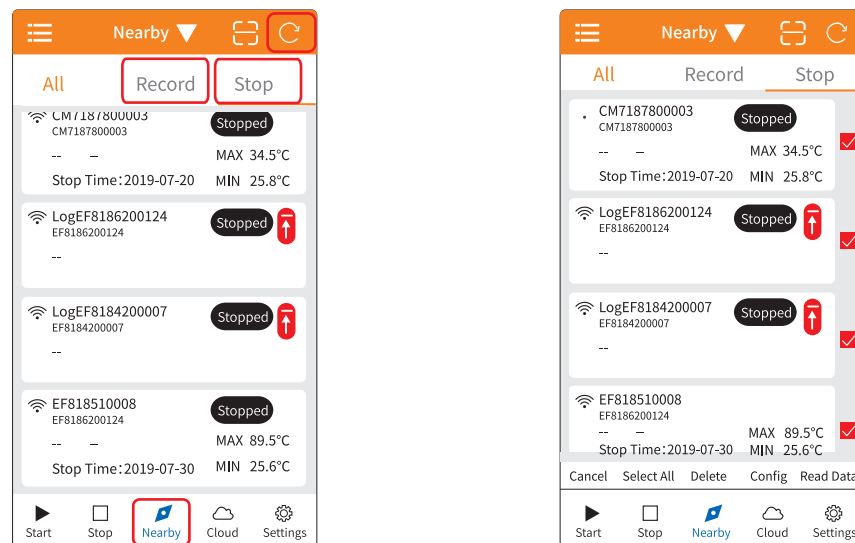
Nearby

All Record Stop

CM7187800003
CM7187800003
Stopped
-- –
MAX 34.5°C
Stop Time：2019-07-20
MIN 25.8°C

LogEF8186200124
EF8186200124
Stopped
--

LogEF8184200007
EF8184200007
Stopped
--

EF818510008
EF8186200124
Stopped
-- –
MAX 89.5°C
Stop Time：2019-07-30
MIN 25.6°C

Start Stop Nearby Cloud Settings

Nearby

All Record Stop

CM7187800003
CM7187800003
Stopped
-- –
MAX 34.5°C
Stop Time：2019-07-20
MIN 25.8°C

LogEF8186200124
EF8186200124
Stopped
--

LogEF8184200007
EF8184200007
Stopped
--

EF818510008
EF8186200124
-- –
MAX 89.5°C
Stop Time：2019-07-30
MIN 25.6°C

Cancel Select All Delete Config Read Data

Start Stop Nearby Cloud Settings